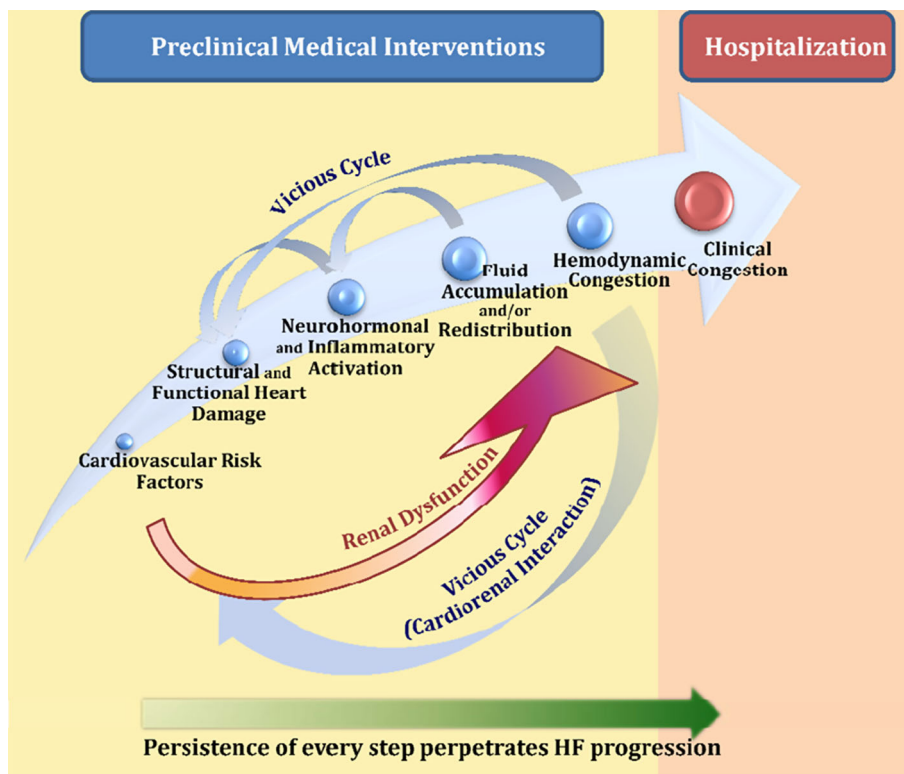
Preclinical Medical Interventions

Hospitalization

Vicious Cycle

Cardiovascular Risk Factors

Structural and Functional Heart Damage

Neurohormonal and Inflammatory Activation

Fluid Accumulation and/or Redistribution

Hemodynamic Congestion

Clinical Congestion

Renal Dysfunction

Vicious Cycle (Cardiorenal Interaction)

Persistence of every step perpetrates HF progression